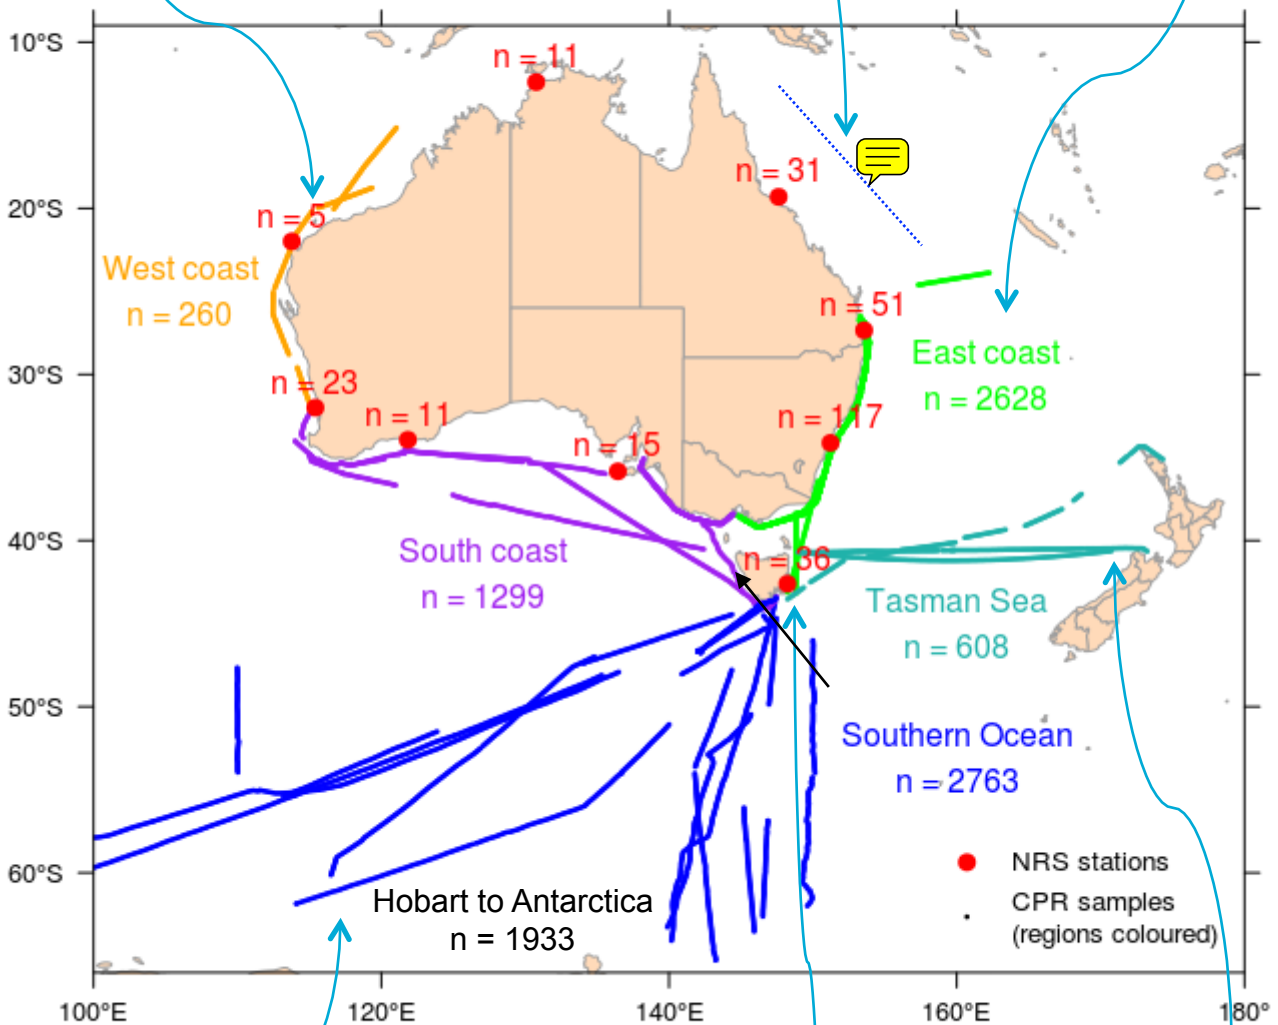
10°S
20°S
30°S
40°S
50°S
60°S
100°E
120°E
140°E
160°E
180°
n = 11
n = 31
n = 5
West coast
n = 260
n = 51
East coast
n = 2628
n = 23
n = 11
n = 15
n = 117
South coast
n = 1299
n = 36
Tasman Sea
n = 608
Southern Ocean
n = 2763
Hobart to Antarctica
n = 1933
NRS stations
CPR samples
(regions coloured)